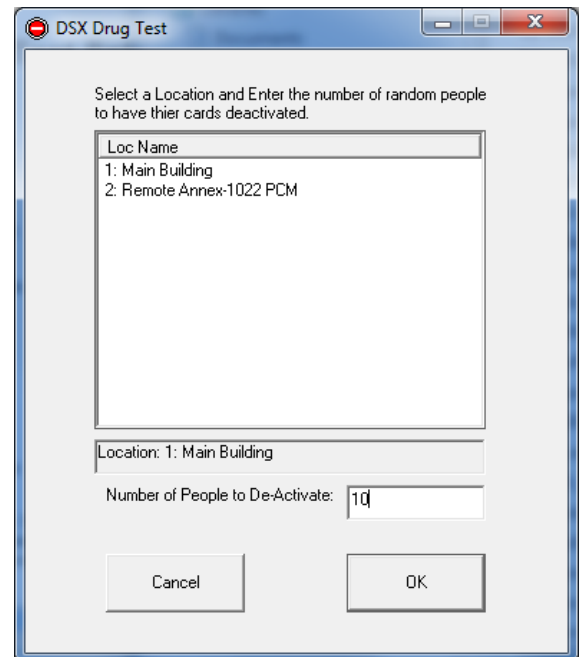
DSX Drug Test

Select a Location and Enter the number of random people to have thier cards deactivated.

Loc Name
1: Main Building
2: Remote Annex-1022 PCM

Location: 1: Main Building

Number of People to De-Activate: 10

Cancel

OK